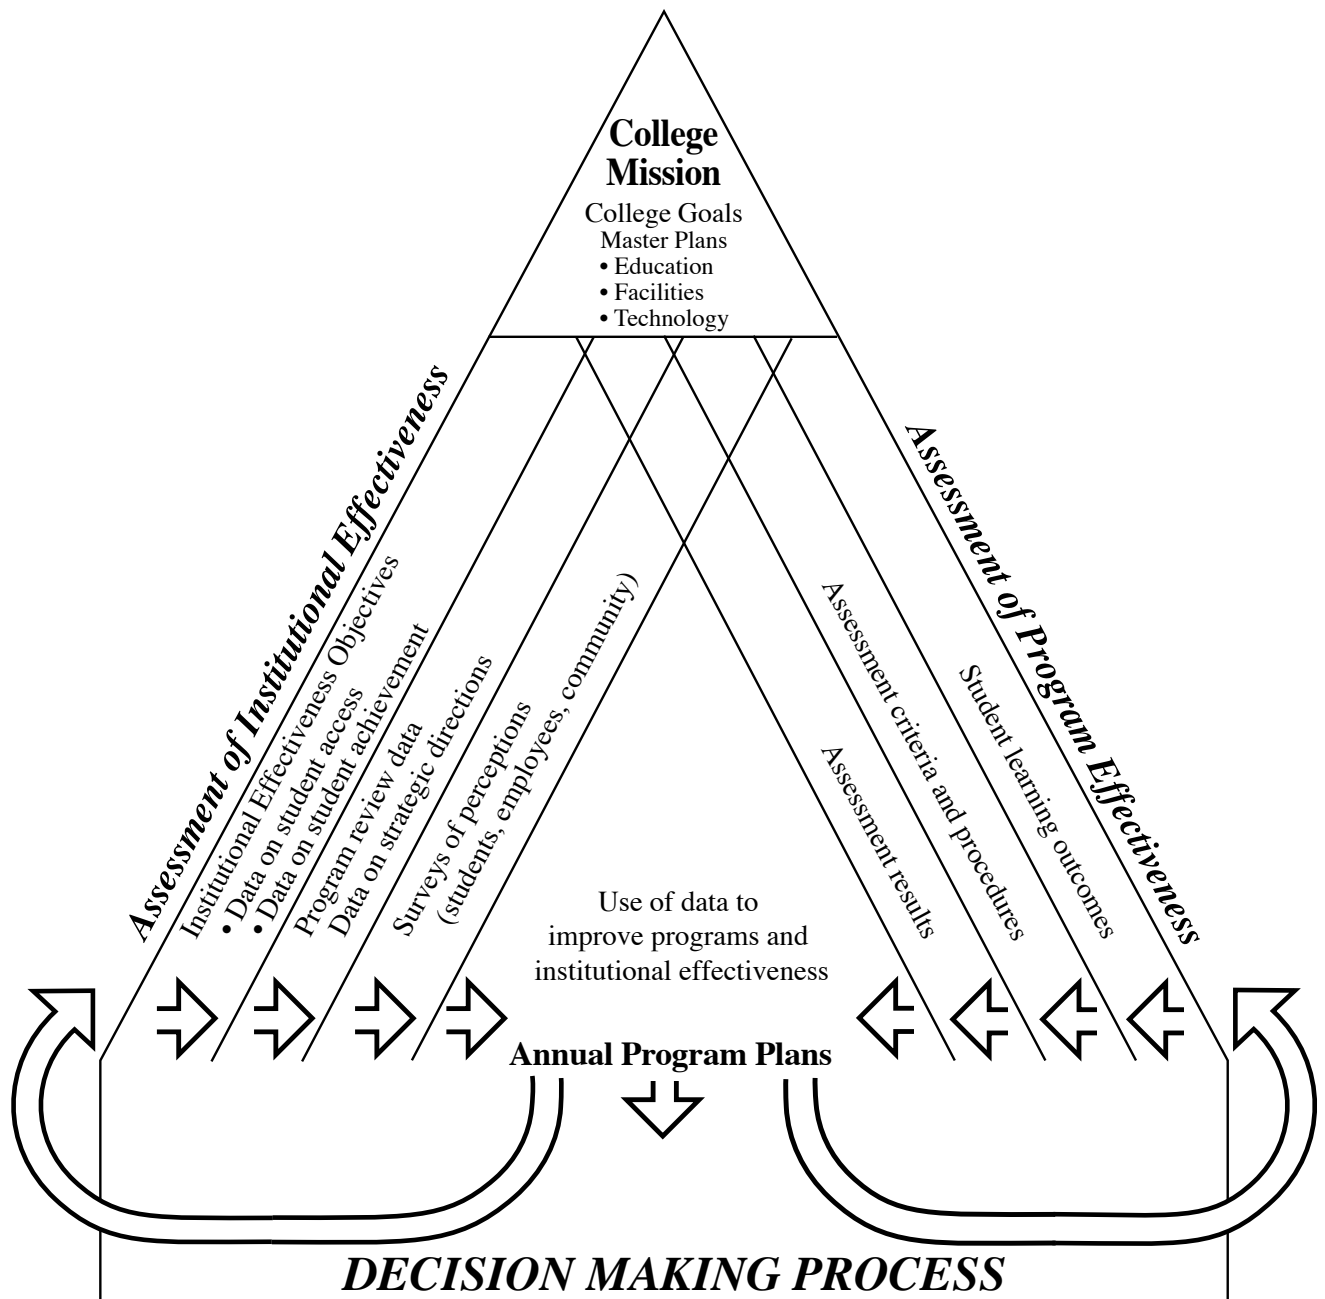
College Mission
College Goals
Master Plans
• Education
• Facilities
• Technology

Assessment of Institutional Effectiveness

Institutional Effectiveness Objectives
• Data on student access
• Data on student achievement

Program review data
Data on strategic directions

Surveys of perceptions
(students, employees, community)

Assessment of Program Effectiveness

Student learning outcomes

Assessment criteria and procedures

Assessment results

Use of data to improve programs and institutional effectiveness

Annual Program Plans

DECISION MAKING PROCESS